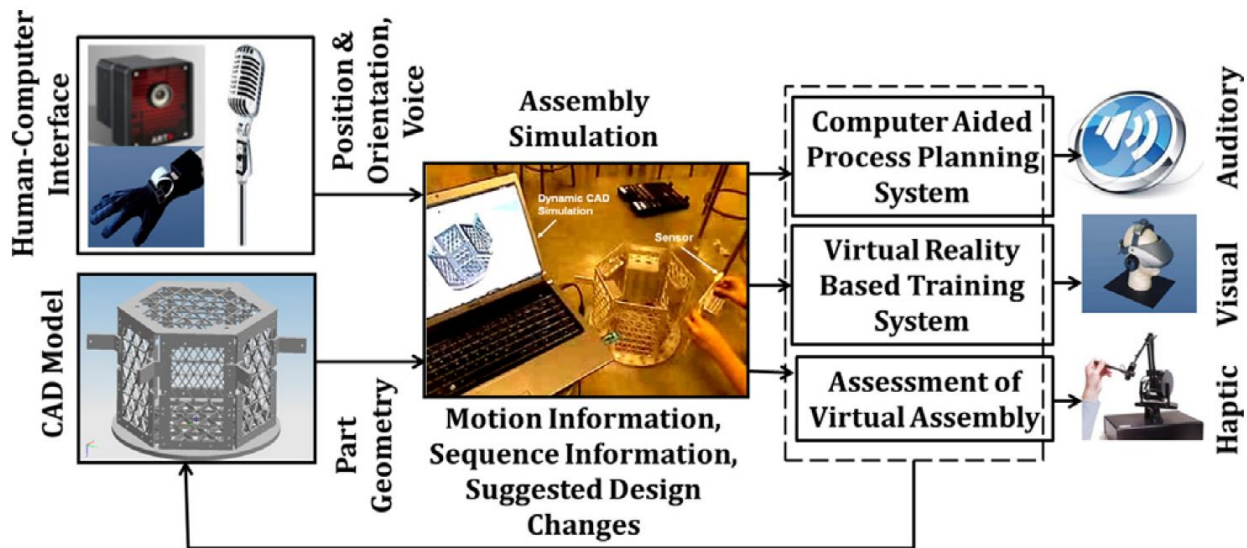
Human-Computer Interface

Position & Orientation, Voice

CAD Model

Part Geometry

Assembly Simulation

Dynamic CAD Simulation

Sensor

Motion Information, Sequence Information, Suggested Design Changes

Computer Aided Process Planning System

Virtual Reality Based Training System

Assessment of Virtual Assembly

Auditory

Visual

Haptic